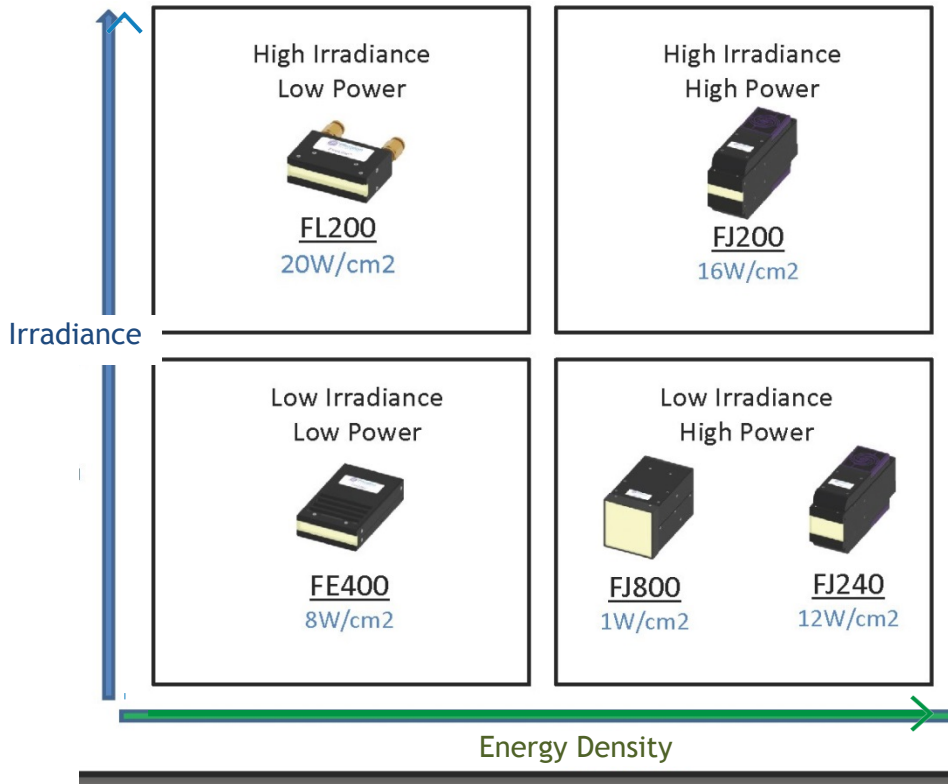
High Irradiance
Low Power

FL200
20W/cm2

High Irradiance
High Power

FJ200
16W/cm2

Irradiance

Low Irradiance
Low Power

FE400
8W/cm2

Low Irradiance
High Power

FJ800
1W/cm2

FJ240
12W/cm2

Energy Density